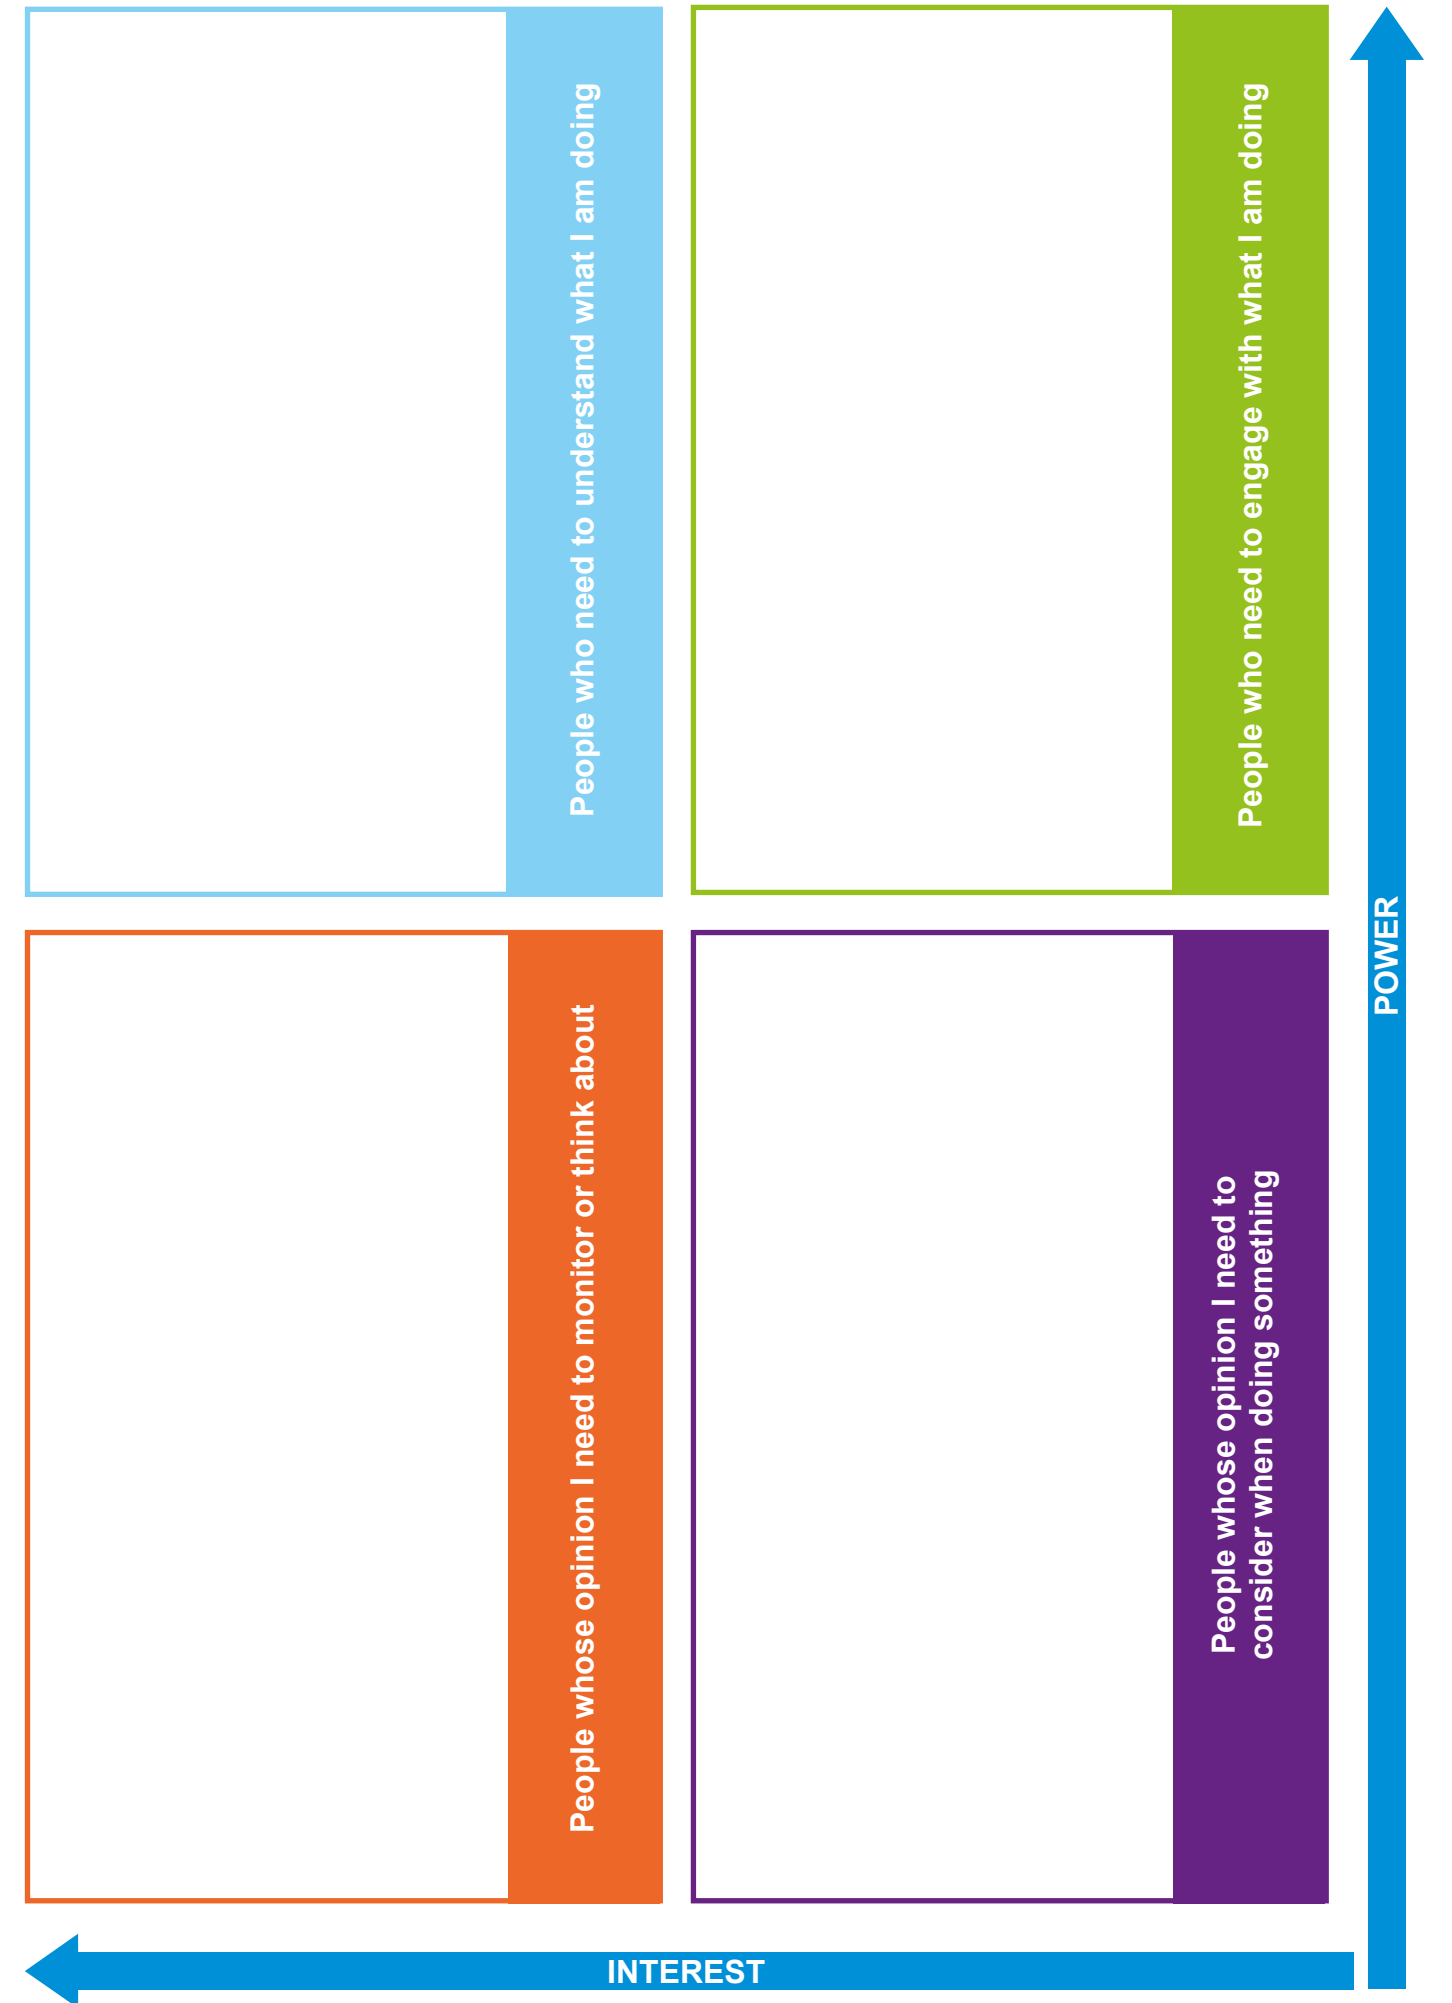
People who need to understand what I am doing

People who need to engage with what I am doing

POWER

People whose opinion I need to monitor or think about

People whose opinion I need to consider when doing something

INTEREST